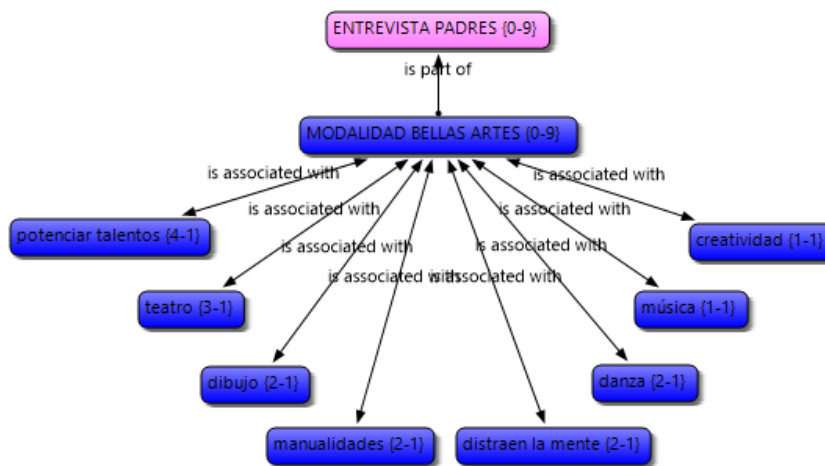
ENTREVISTA PADRES {0-9}

is part of

MODALIDAD BELLAS ARTES {0-9}

is associated with

is associated with

is associated with

is associated with

is associated with

is associated with

is associated with

is associated with

potenciar talentos {4-1}

creatividad {1-1}

teatro {3-1}

música {1-1}

dibujo {2-1}

danza {2-1}

manualidades {2-1}

distraen la mente {2-1}